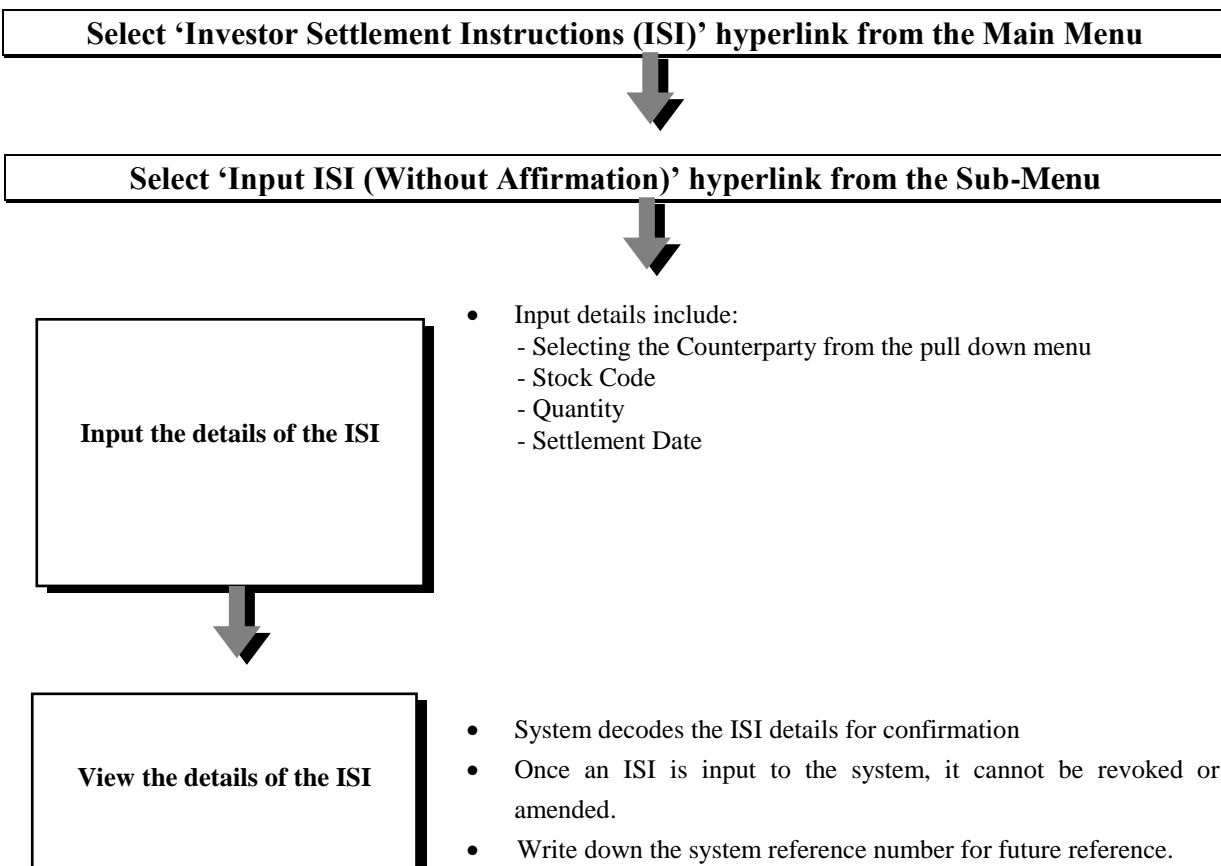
Select 'Investor Settlement Instructions (ISI)' hyperlink from the Main Menu

Select 'Input ISI (Without Affirmation)' hyperlink from the Sub-Menu

Input the details of the ISI

- Input details include:
 - Selecting the Counterparty from the pull down menu
 - Stock Code
 - Quantity
 - Settlement Date

View the details of the ISI

- System decodes the ISI details for confirmation
- Once an ISI is input to the system, it cannot be revoked or amended.
- Write down the system reference number for future reference.